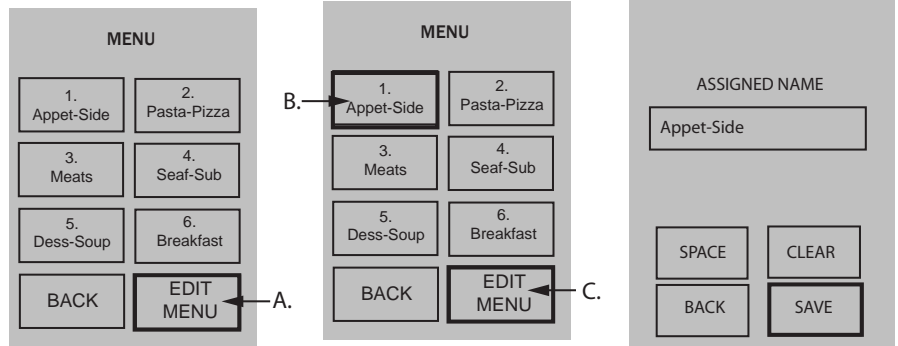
MENU

1. Appet-Side

2. Pasta-Pizza

3. Meats

4. Seaf-Sub

5. Dess-Soup

6. Breakfast

BACK

EDIT MENU

A.

MENU

B.

1. Appet-Side

2. Pasta-Pizza

3. Meats

4. Seaf-Sub

5. Dess-Soup

6. Breakfast

BACK

EDIT MENU

C.

ASSIGNED NAME

Appet-Side

SPACE

CLEAR

BACK

SAVE